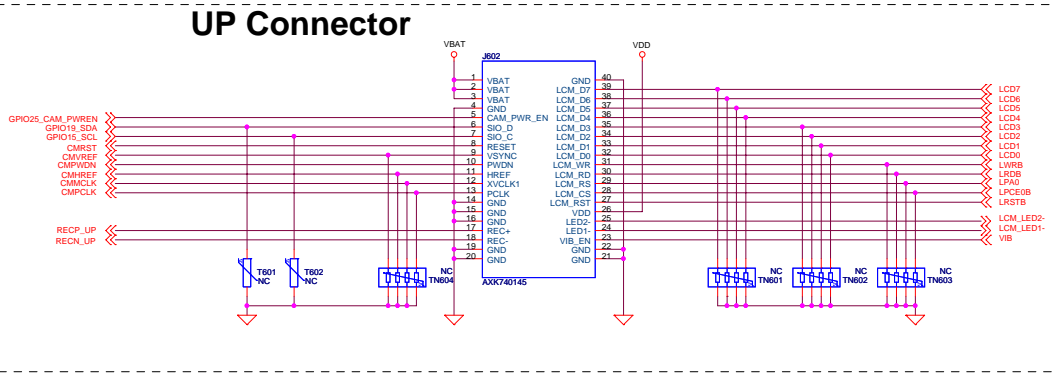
UP Connector

VBAT
VDD
J602

GPIO25_CAM_PWREN
GPIO19_SDA
GPIO15_SCL
CMRST
CMVREF
CMPWDN
CMHREF
CMMCLK
CMPCLK
RECP_UP
RECN_UP

| Pin | Name | Name | Pin |
|---|---|---|---|
| 1 | VBAT | GND | 40 |
| 2 | VBAT | LCM_D7 | 39 |
| 3 | VBAT | LCM_D6 | 38 |
| 4 | GND | LCM_D5 | 37 |
| 5 | CAM_PWR_EN | LCM_D4 | 36 |
| 6 | SIO_D | LCM_D3 | 35 |
| 7 | SIO_C | LCM_D2 | 34 |
| 8 | RESET | LCM_D1 | 33 |
| 9 | VSYNC | LCM_D0 | 32 |
| 10 | PWDN | LCM_WR | 31 |
| 11 | HREF | LCM_RD | 30 |
| 12 | XVCLK1 | LCM_RS | 29 |
| 13 | PCLK | LCM_CS | 28 |
| 14 | GND | LCM_RST | 27 |
| 15 | GND | VDD | 26 |
| 16 | GND | LED2- | 25 |
| 17 | REC+ | LED1- | 24 |
| 18 | REC- | VIB_EN | 23 |
| 19 | GND | GND | 22 |
| 20 | GND | GND | 21 |

AXK740145

T601
NC
T602
NC
NC
TN604
NC
TN601
NC
TN602
NC
TN603

LCD7
LCD6
LCD5
LCD4
LCD3
LCD2
LCD1
LCD0
LWRB
LRDB
LPA0
LPCE0B
LRSTB
LCM_LED2-
LCM_LED1-
VIB